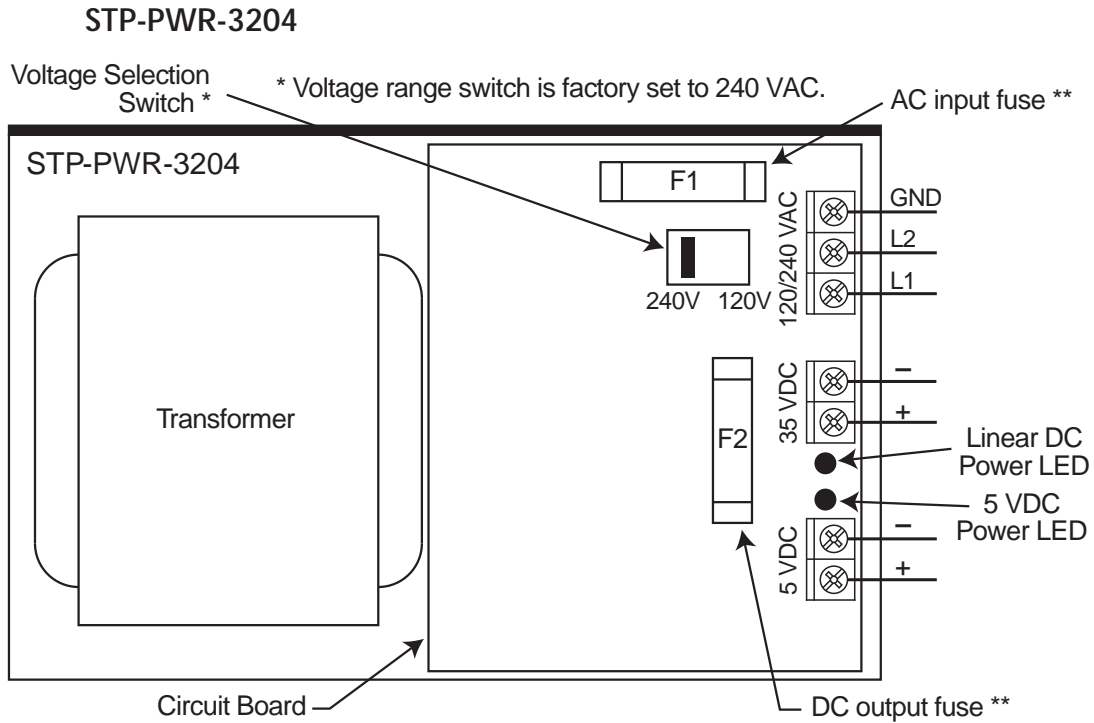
STP-PWR-3204

Voltage Selection Switch *

* Voltage range switch is factory set to 240 VAC.

AC input fuse **

STP-PWR-3204

F1

120/240 VAC

GND

L2

L1

240V 120V

Transformer

F2

35 VDC

–

+

Linear DC Power LED

5 VDC Power LED

5 VDC

–

+

Circuit Board

DC output fuse **